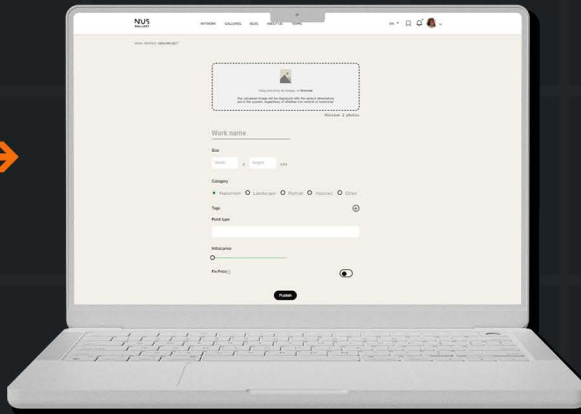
NUS GALLERY

ARTWORK GALLERIES BLOG ABOUT US STORE

EN

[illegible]

Drag and drop an image, or Browse

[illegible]

Minimum 1 photo

Work name

Size

Width x Height cm

Category

Placement Landscape Portrait Abstract Other

Tags

Print type

Wholesaler

Fix Price

Publish